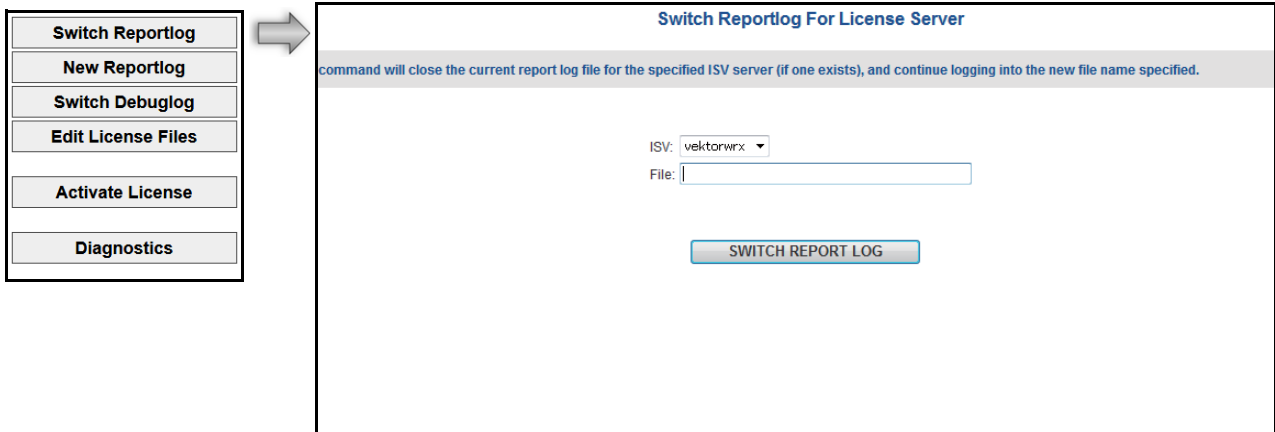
Switch Reportlog
New Reportlog
Switch Debuglog
Edit License Files
Activate License
Diagnostics

Switch Reportlog For License Server

command will close the current report log file for the specified ISV server (if one exists), and continue logging into the new file name specified.

ISV: vektorwrx
File:

SWITCH REPORT LOG